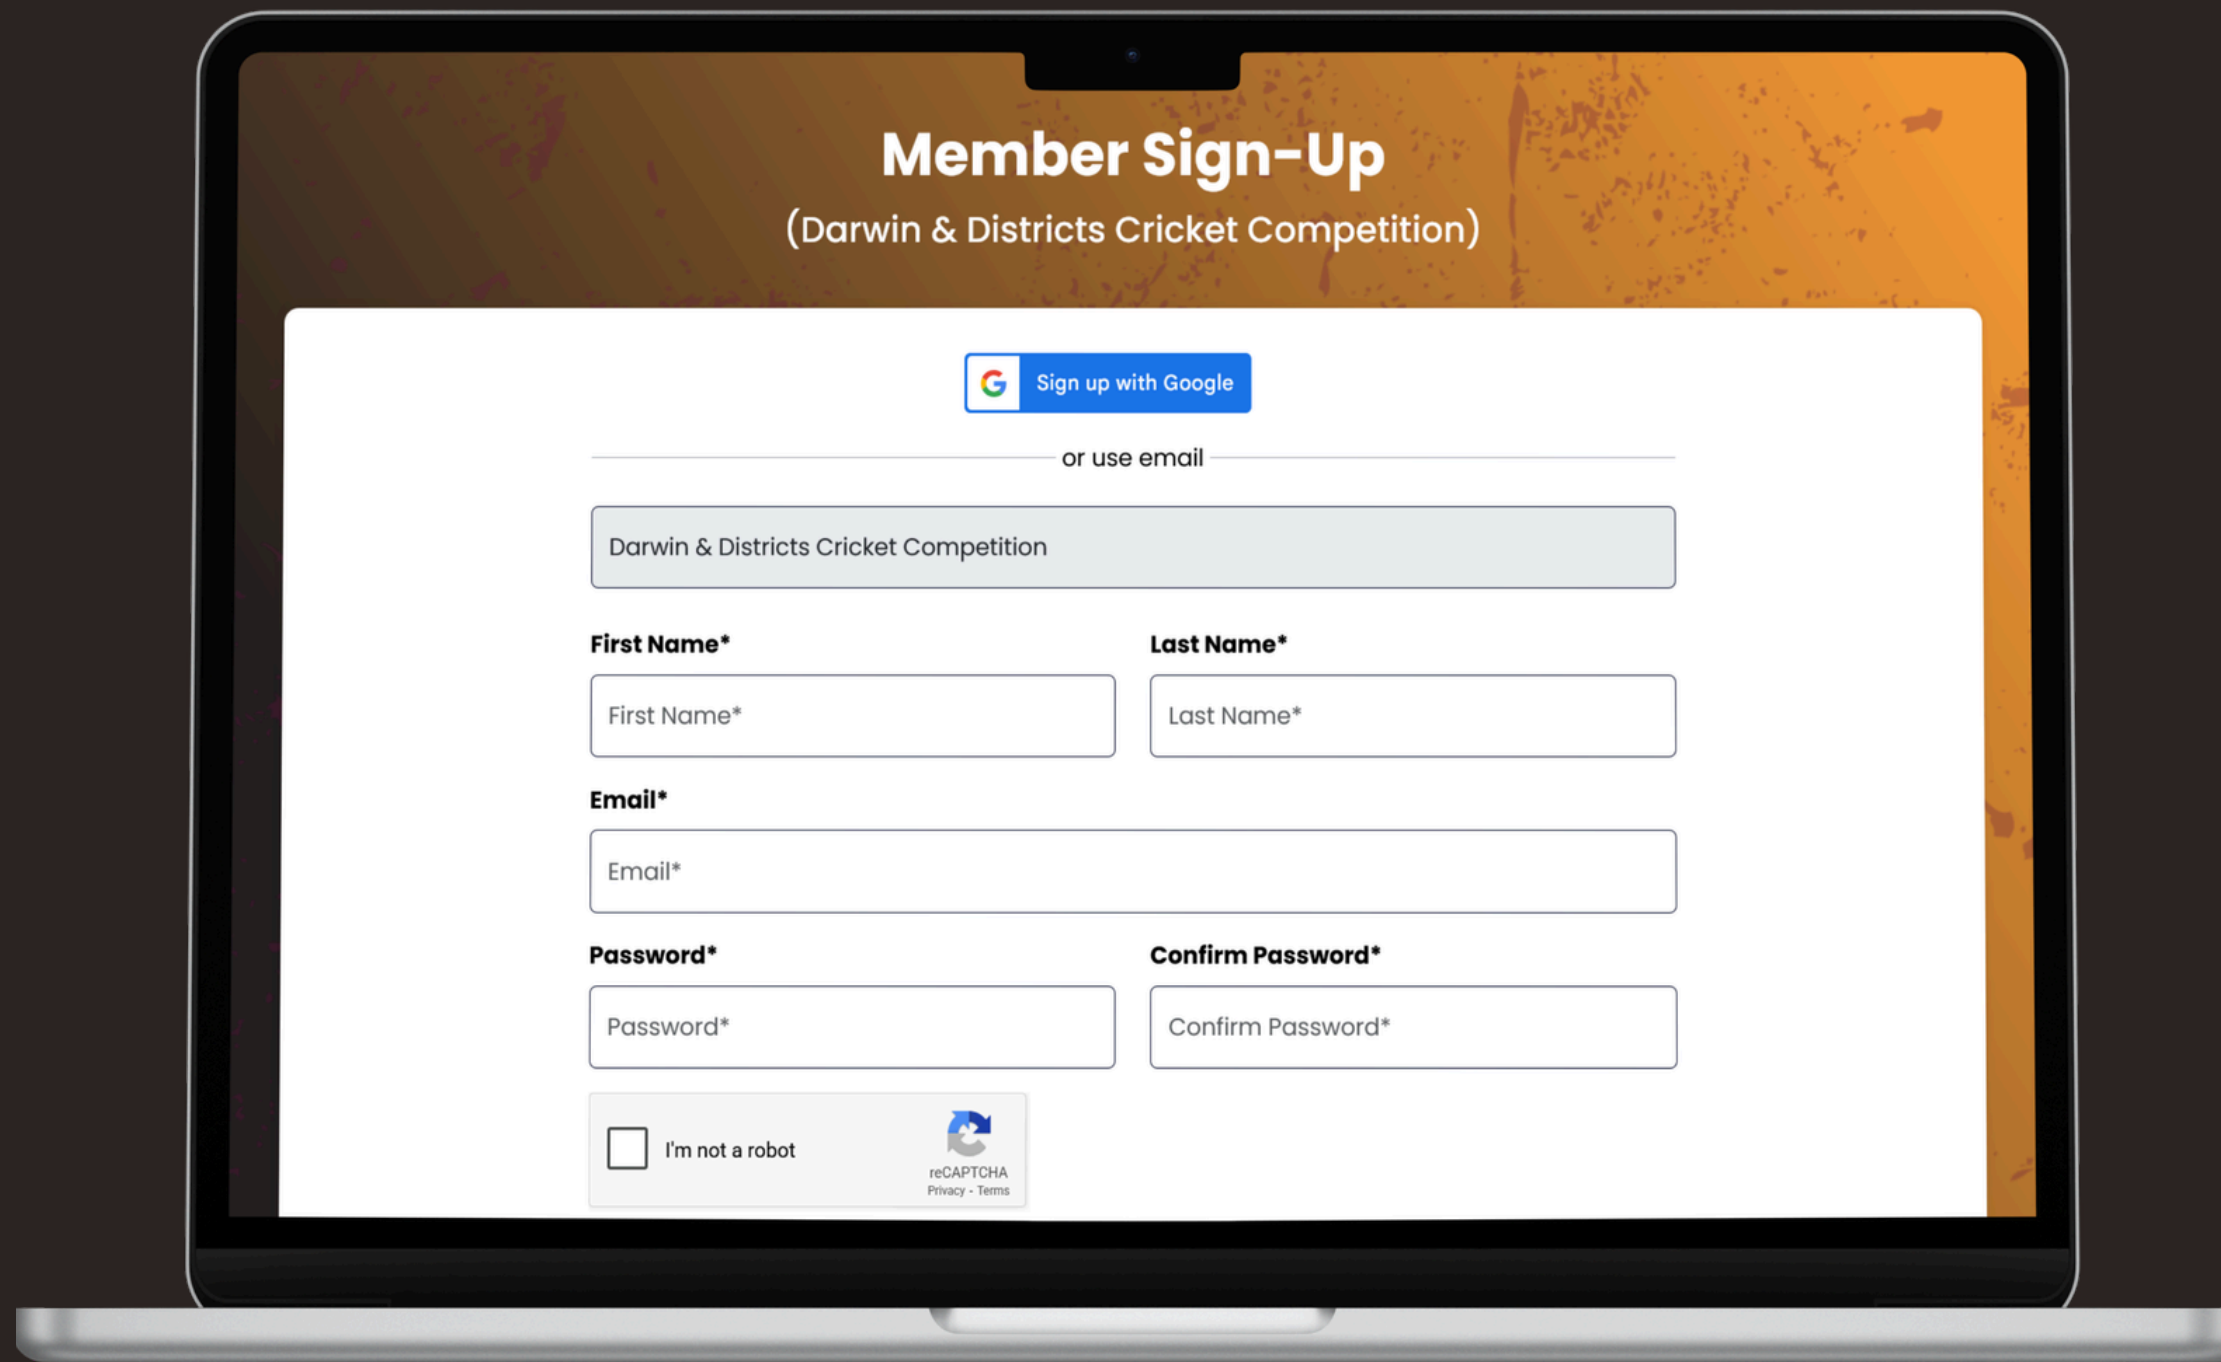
Member Sign-Up

(Darwin & Districts Cricket Competition)

Sign up with Google

or use email

Darwin & Districts Cricket Competition

First Name*

First Name*

Last Name*

Last Name*

Email*

Email*

Password*

Password*

Confirm Password*

Confirm Password*

I'm not a robot

reCAPTCHA
Privacy - Terms